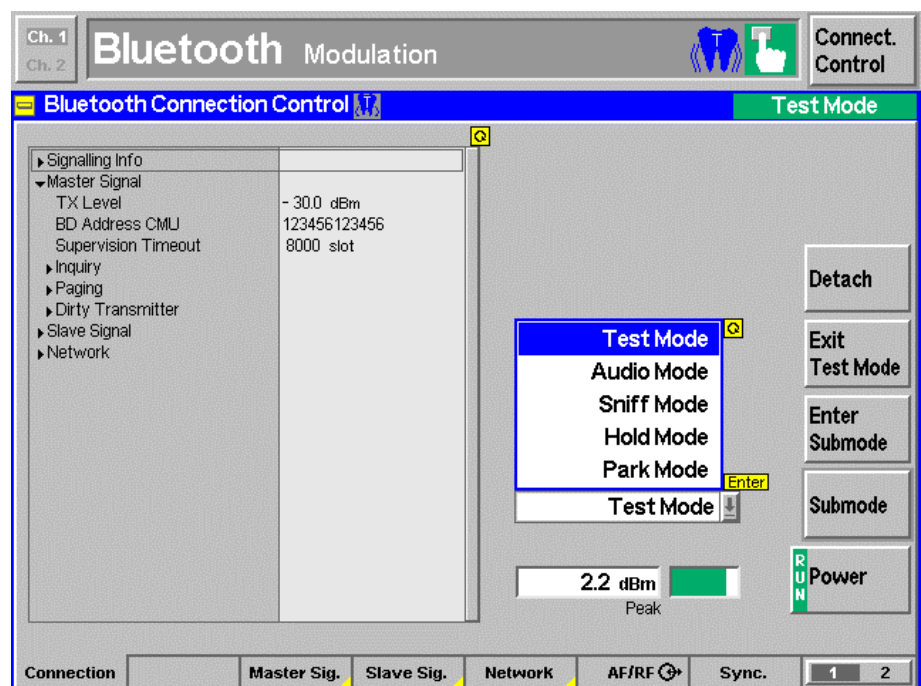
Ch. 1
Ch. 2
Bluetooth Modulation
Connect. Control

Bluetooth Connection Control
Test Mode

Signalling Info
Master Signal
TX Level | - 30.0 dBm
BD Address CMU | 123456123456
Supervision Timeout | 8000 slot
Inquiry
Paging
Dirty Transmitter
Slave Signal
Network

Test Mode
Audio Mode
Sniff Mode
Hold Mode
Park Mode
Enter
Test Mode

2.2 dBm
Peak

Detach
Exit Test Mode
Enter Submode
Submode
RUN Power

Connection
Master Sig.
Slave Sig.
Network
AF/RF
Sync.
1 2